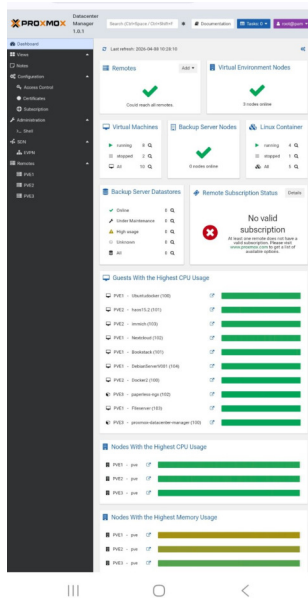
PROXMOX Datacenter Manager 1.0.1

Search (Ctrl+Space / Ctrl+Shift+F)

Documentation

Tasks: 0

root@pam

Dashboard

Views

Notes

Configuration

Access Control

Certificates

Subscription

Administration

Shell

SDN

EVPN

Remotes

PVE1

PVE2

PVE3

Last refresh: 2026-04-08 10:28:10

Remotes

Add

Could reach all remotes.

Virtual Environment Nodes

0 nodes online

Virtual Machines

running 8

stopped 2

All 10

Backup Server Nodes

0 nodes online

Linux Container

running 4

stopped 1

All 5

Backup Server Datastores

Online 0

Under Maintenance 0

High usage 0

Unknown 0

All 0

Remote Subscription Status

Details

No valid subscription

At least one remote does not have a valid subscription. Please visit www.proxmox.com to get a list of available options.

Guests With the Highest CPU Usage

PVE1 - Ubuntudocker (100)

PVE2 - frace15.2 (101)

PVE1 - invoich (103)

PVE1 - Nextcloud (102)

PVE1 - Bookstack (101)

PVE1 - DebianServerVM1 (104)

PVE2 - Docker2 (100)

PVE3 - paperless-ngx (102)

PVE1 - Fileserver (103)

PVE3 - proxmox-datacenter-manager (100)

Nodes With the Highest CPU Usage

PVE1 - pve

PVE3 - pve

PVE2 - pve

Nodes With the Highest Memory Usage

PVE1 - pve

PVE3 - pve

PVE2 - pve